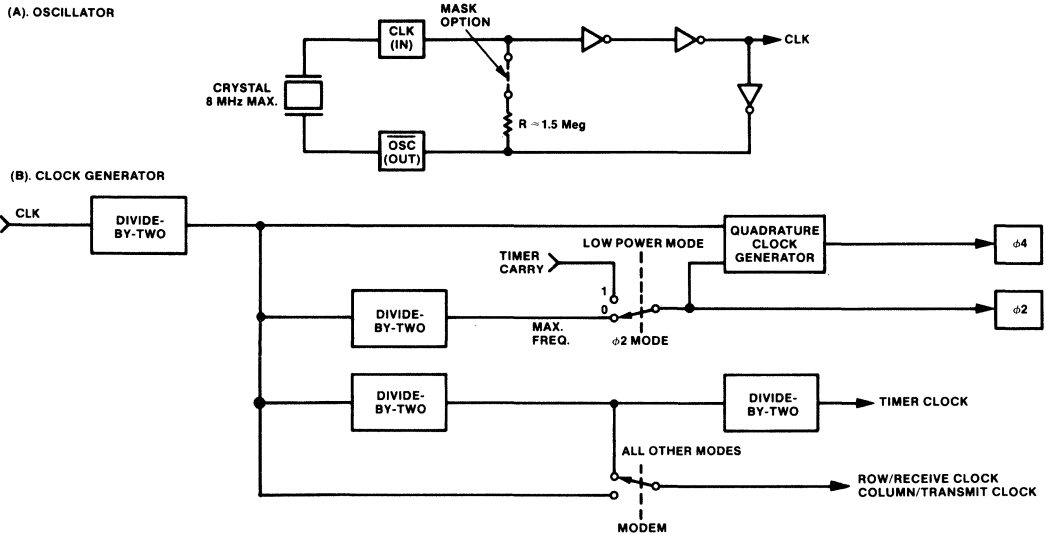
(A). OSCILLATOR

CRYSTAL 8 MHz MAX.

CLK (IN)

$\overline{OSC}$ (OUT)

MASK OPTION

R ≈ 1.5 Meg

CLK

(B). CLOCK GENERATOR

CLK

DIVIDE-BY-TWO

QUADRATURE CLOCK GENERATOR

$\phi4$

LOW POWER MODE

TIMER CARRY

1

0

DIVIDE-BY-TWO

MAX. FREQ.

$\phi2$ MODE

$\phi2$

DIVIDE-BY-TWO

DIVIDE-BY-TWO

TIMER CLOCK

ALL OTHER MODES

ROW/RECEIVE CLOCK
COLUMN/TRANSMIT CLOCK

MODEM